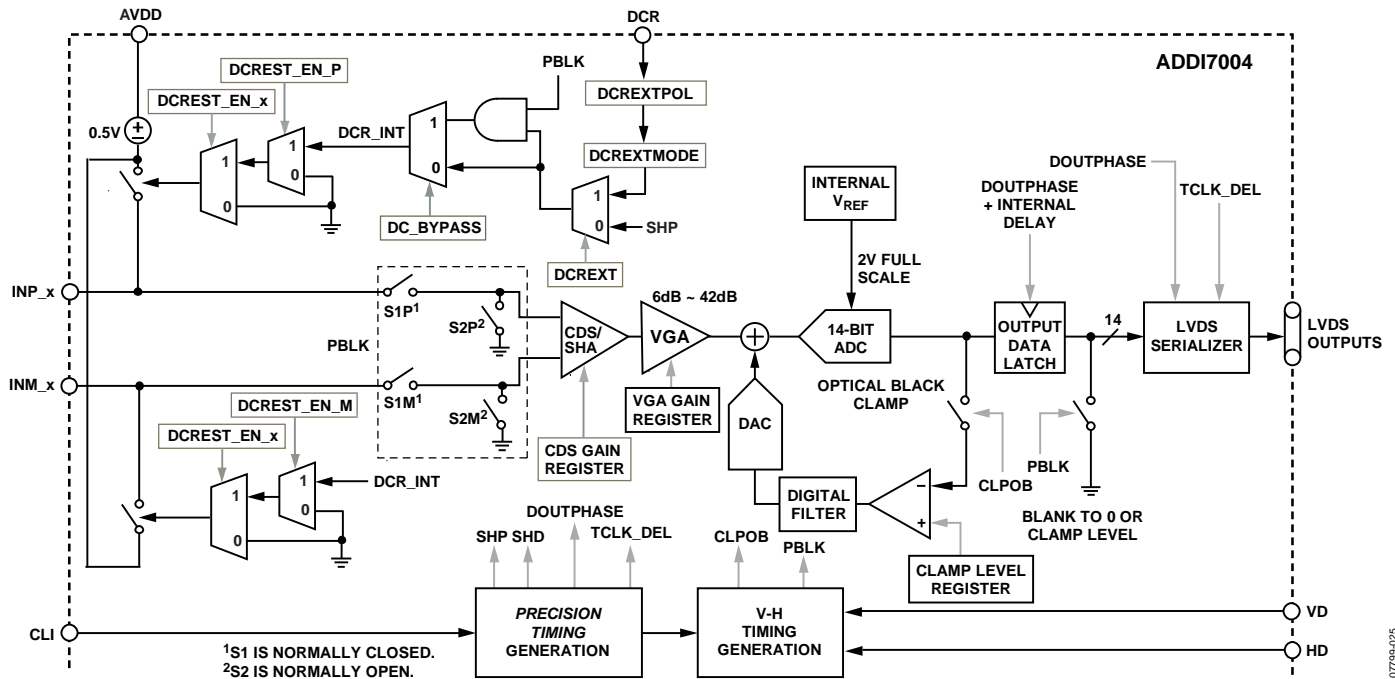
AVDD
DCR
ADDI7004
DCREST_EN_P
PBLK
DCREST_EN_x
DCREXTPOL
0.5V
1
1
DCR_INT
1
0
0
DCREXTMODE
0
DC_BYPASS
1
0
SHP
INTERNAL $V_{REF}$
DOUTPHASE
DOUTPHASE + INTERNAL DELAY
TCLK_DEL
DCREXT
2V FULL SCALE
6dB ~ 42dB
INP_x
S1P$^1$
S2P$^2$
CDS/ SHA
VGA
14-BIT ADC
OUTPUT DATA LATCH
14
LVDS SERIALIZER
LVDS OUTPUTS
PBLK
INM_x
S1M$^1$
S2M$^2$
VGA GAIN REGISTER
OPTICAL BLACK CLAMP
DCREST_EN_M
DAC
DCREST_EN_x
CDS GAIN REGISTER
DCR_INT
1
1
0
0
DIGITAL FILTER
−
+
CLPOB
PBLK
BLANK TO 0 OR CLAMP LEVEL
DOUTPHASE
SHP SHD
TCLK_DEL
CLPOB
PBLK
CLAMP LEVEL REGISTER
PRECISION TIMING GENERATION
V-H TIMING GENERATION
VD
CLI
HD
$^1$S1 IS NORMALLY CLOSED.
$^2$S2 IS NORMALLY OPEN.
07789-025